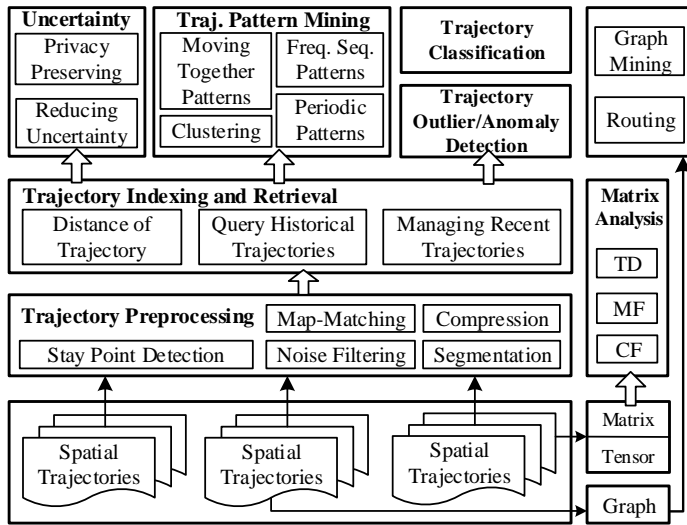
Uncertainty

Privacy Preserving

Reducing Uncertainty

Traj. Pattern Mining

Moving Together Patterns

Freq. Seq. Patterns

Clustering

Periodic Patterns

Trajectory Classification

Trajectory Outlier/Anomaly Detection

Graph Mining

Routing

Trajectory Indexing and Retrieval

Distance of Trajectory

Query Historical Trajectories

Managing Recent Trajectories

Matrix Analysis

TD

MF

CF

Trajectory Preprocessing

Map-Matching

Compression

Stay Point Detection

Noise Filtering

Segmentation

Spatial Trajectories

Spatial Trajectories

Spatial Trajectories

Matrix

Tensor

Graph